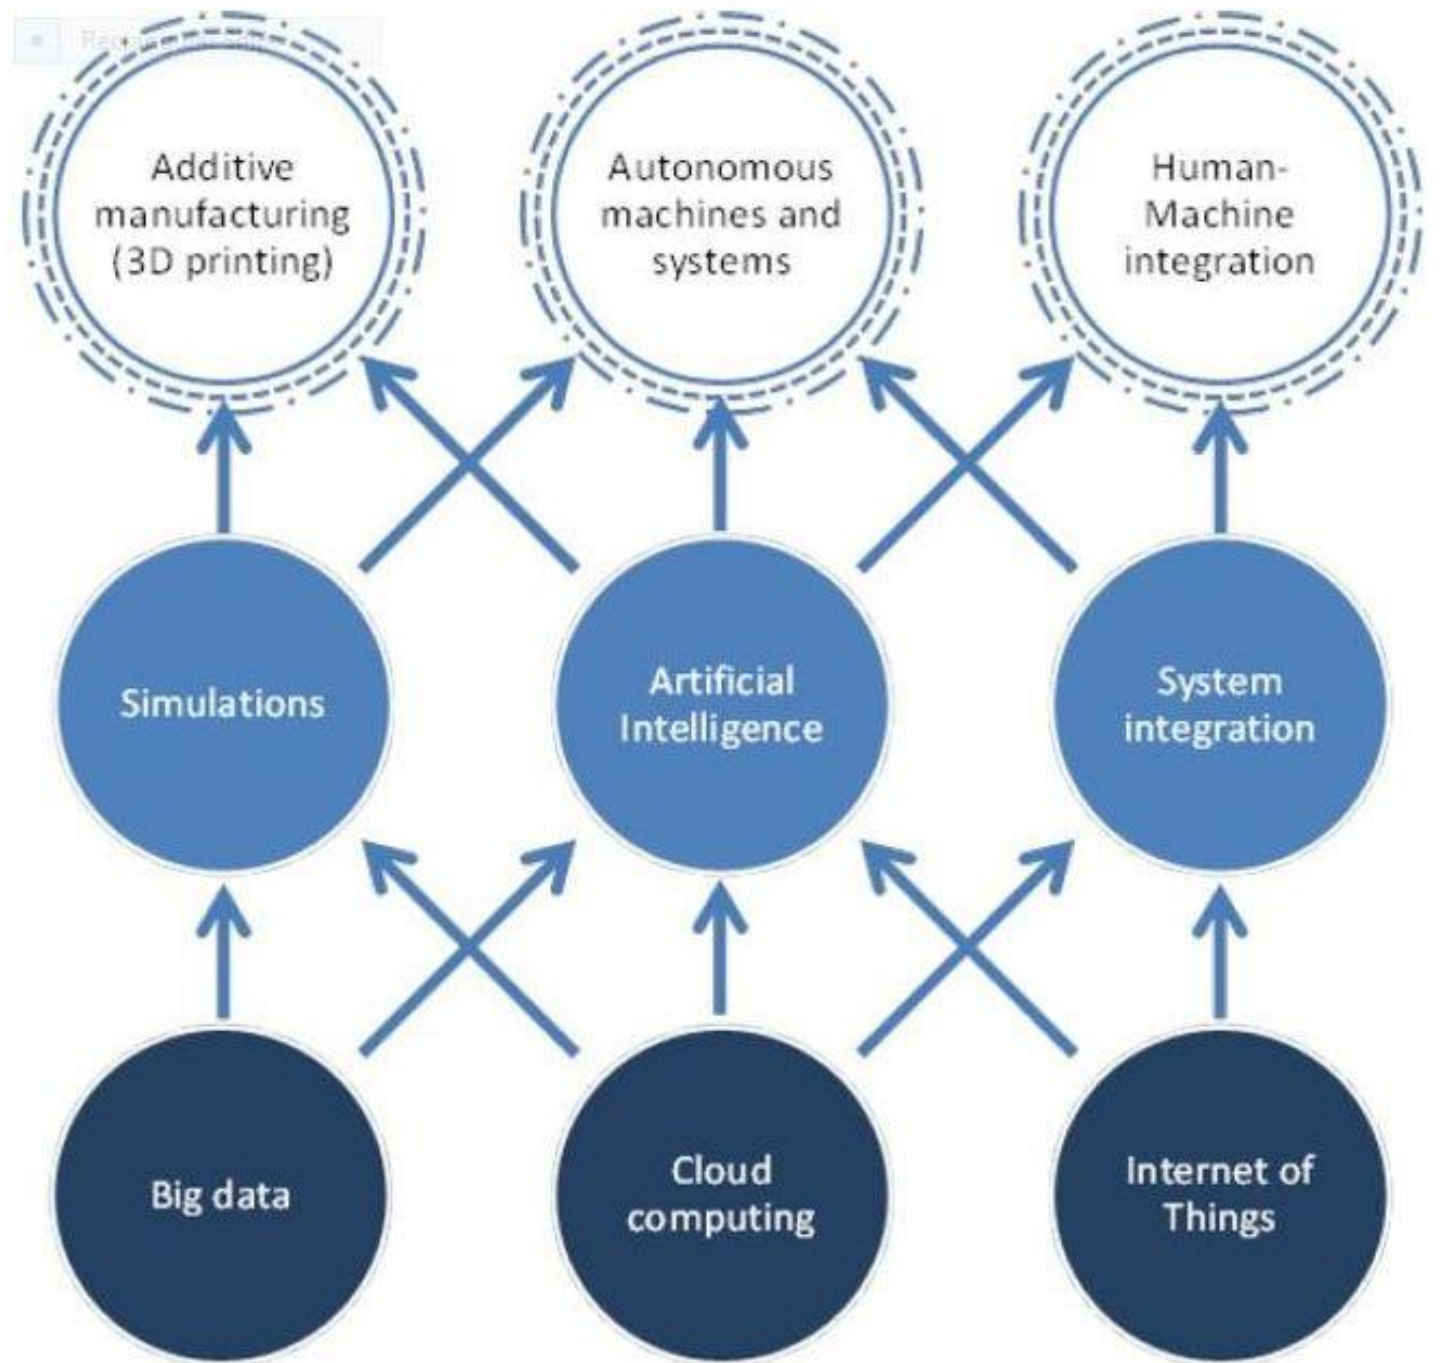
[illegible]

Additive manufacturing (3D printing)

Autonomous machines and systems

Human-Machine integration

Simulations

Artificial Intelligence

System integration

Big data

Cloud computing

Internet of Things